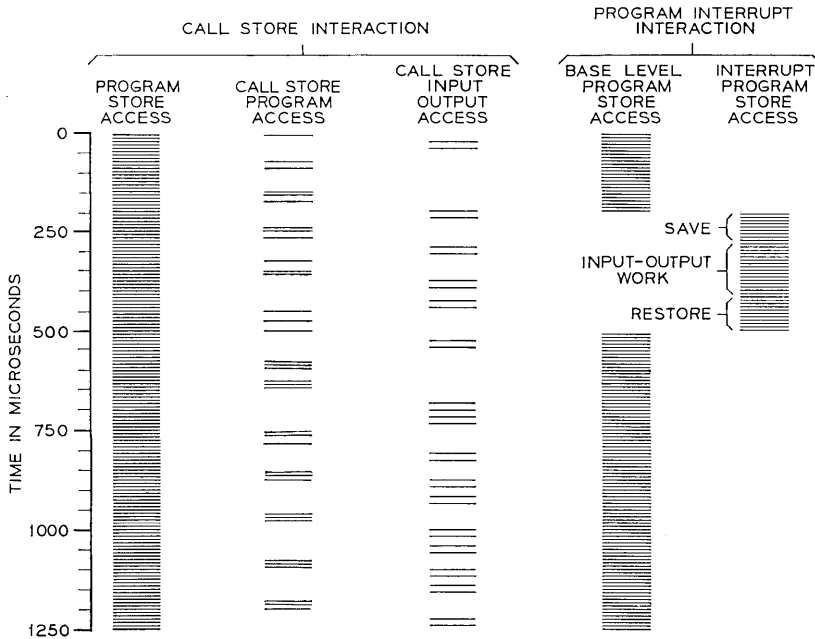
CALL STORE INTERACTION

PROGRAM STORE ACCESS

CALL STORE PROGRAM ACCESS

CALL STORE INPUT OUTPUT ACCESS

PROGRAM INTERRUPT INTERACTION

BASE LEVEL PROGRAM STORE ACCESS

INTERRUPT PROGRAM STORE ACCESS

SAVE

INPUT-OUTPUT WORK

RESTORE

TIME IN MICROSECONDS

0

250

500

750

1000

1250